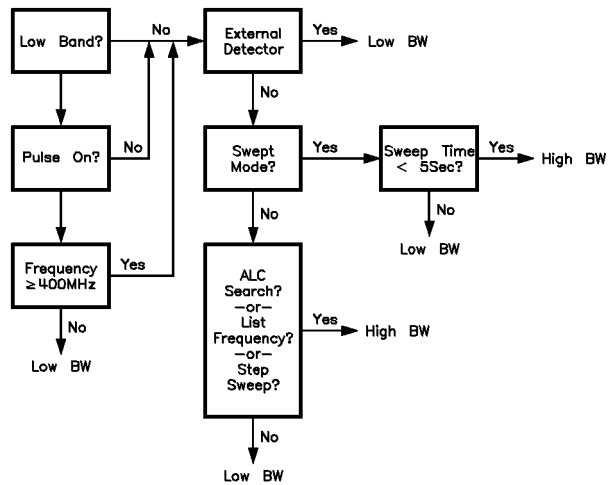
Low Band?

No

External Detector

Yes

Low BW

Pulse On?

No

No

Swept Mode?

Yes

Sweep Time < 5Sec?

Yes

High BW

No

Low BW

Frequency $\geq$ 400MHz

Yes

No

ALC Search? –or– List Frequency? –or– Step Sweep?

Yes

High BW

No

Low BW

No

Low BW